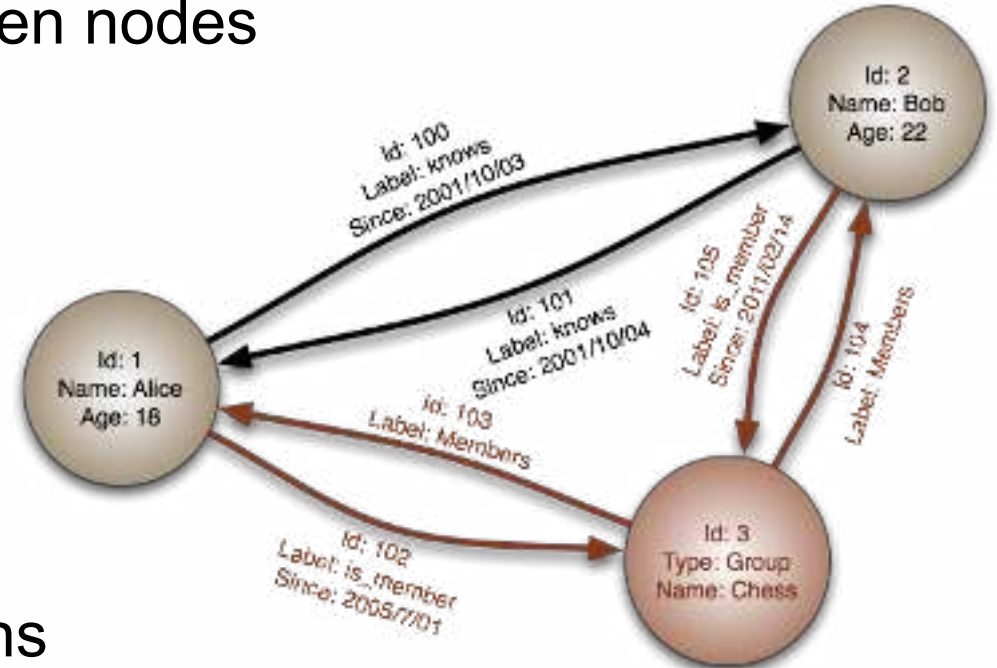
en nodes

Id: 2
Name: Bob
Age: 22

Id: 100
Label: knows
Since: 2001/10/03

Id: 105
Label: is_member
Since: 2011/02/14

Id: 101
Label: knows
Since: 2001/10/04

Id: 104
Label: Members

Id: 1
Name: Alice
Age: 18

Id: 103
Label: Members

Id: 3
Type: Group
Name: Chess

Id: 102
Label: is_member
Since: 2005/7/01

ns